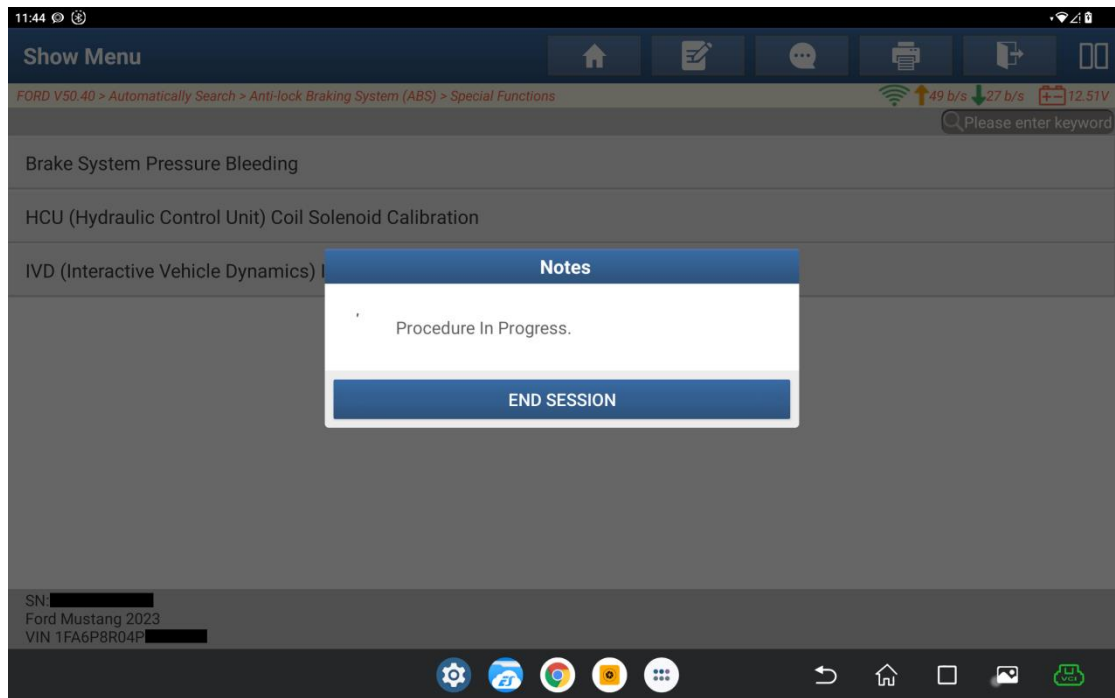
11:44

Show Menu

FORD V50.40 > Automatically Search > Anti-lock Braking System (ABS) > Special Functions

49 b/s 27 b/s 12.51V

Please enter keyword

Brake System Pressure Bleeding

HCU (Hydraulic Control Unit) Coil Solenoid Calibration

IVD (Interactive Vehicle Dynamics) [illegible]

Notes

Procedure In Progress.

END SESSION

SN:
Ford Mustang 2023
VIN 1FA6P8R04P